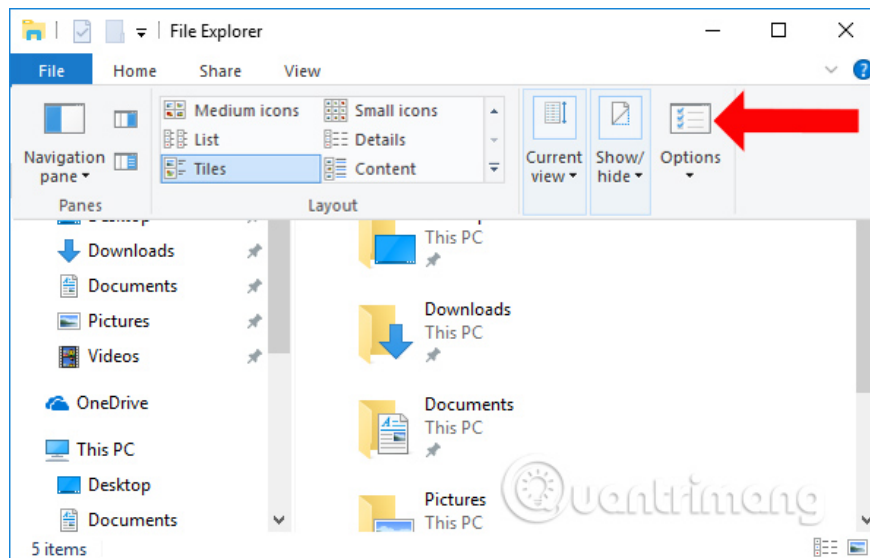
File Explorer

File Home Share View

Navigation pane

Medium icons
Small icons
List
Details
Tiles
Content

Current view
Show/ hide
Options

Panes
Layout

Desktop
Downloads
Documents
Pictures
Videos
OneDrive
This PC
Desktop
Documents

This PC
Downloads
This PC
Documents
This PC
Pictures
This PC

uantrimang

5 items